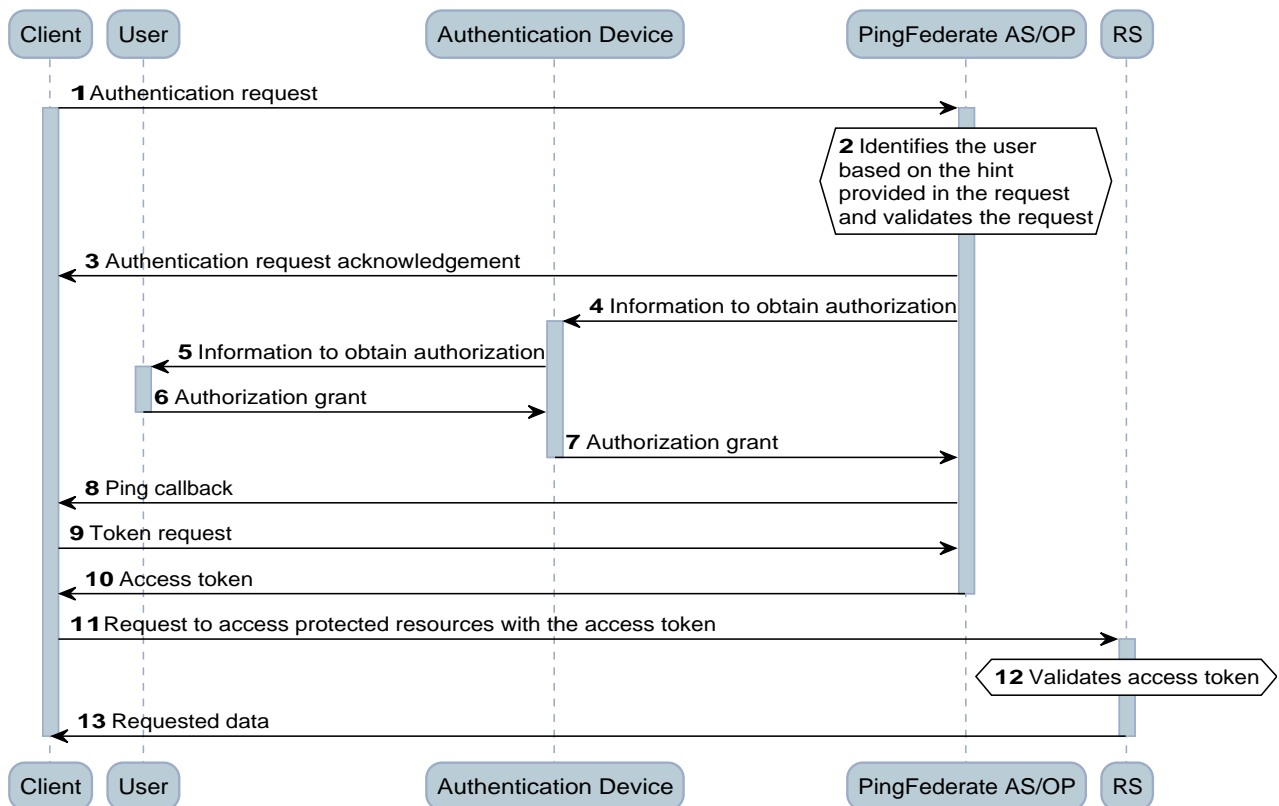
Client User Authentication Device PingFederate AS/OP RS

**1** Authentication request

**2** Identifies the user based on the hint provided in the request and validates the request

**3** Authentication request acknowledgement

**4** Information to obtain authorization

**5** Information to obtain authorization

**6** Authorization grant

**7** Authorization grant

**8** Ping callback

**9** Token request

**10** Access token

**11** Request to access protected resources with the access token

**12** Validates access token

**13** Requested data

Client User Authentication Device PingFederate AS/OP RS